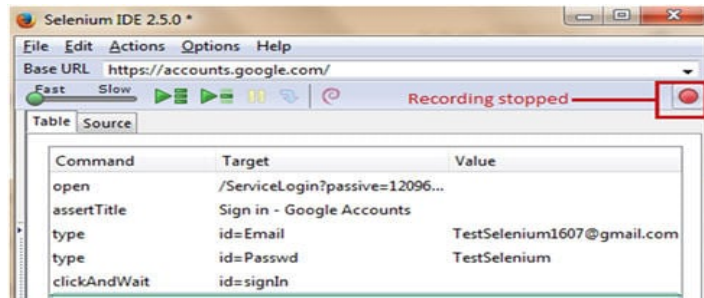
Selenium IDE 2.5.0 *

File Edit Actions Options Help

Base URL https://accounts.google.com/

Fast Slow

Recording stopped

Table Source

| Command | Target | Value |
|---|---|---|
| open | /ServiceLogin?passive=12096... | |
| assertTitle | Sign in - Google Accounts | |
| type | id=Email | TestSelenium1607@gmail.com |
| type | id=Passwd | TestSelenium |
| clickAndWait | id=signIn | |